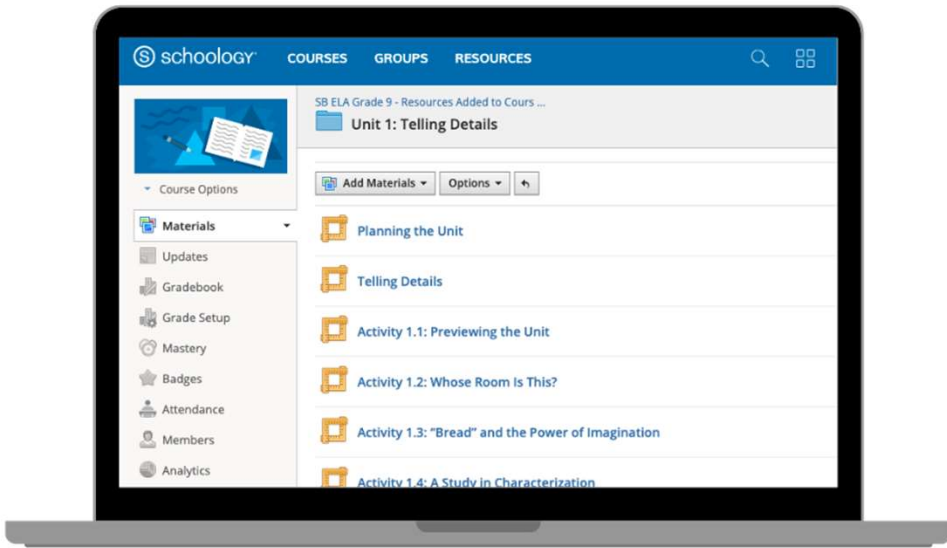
schoology COURSES GROUPS RESOURCES

Course Options

Materials
Updates
Gradebook
Grade Setup
Mastery
Badges
Attendance
Members
Analytics

SB ELA Grade 9 - Resources Added to Cours ...
Unit 1: Telling Details

Add Materials Options

Planning the Unit
Telling Details
Activity 1.1: Previewing the Unit
Activity 1.2: Whose Room Is This?
Activity 1.3: "Bread" and the Power of Imagination
Activity 1.4: A Study in Characterization